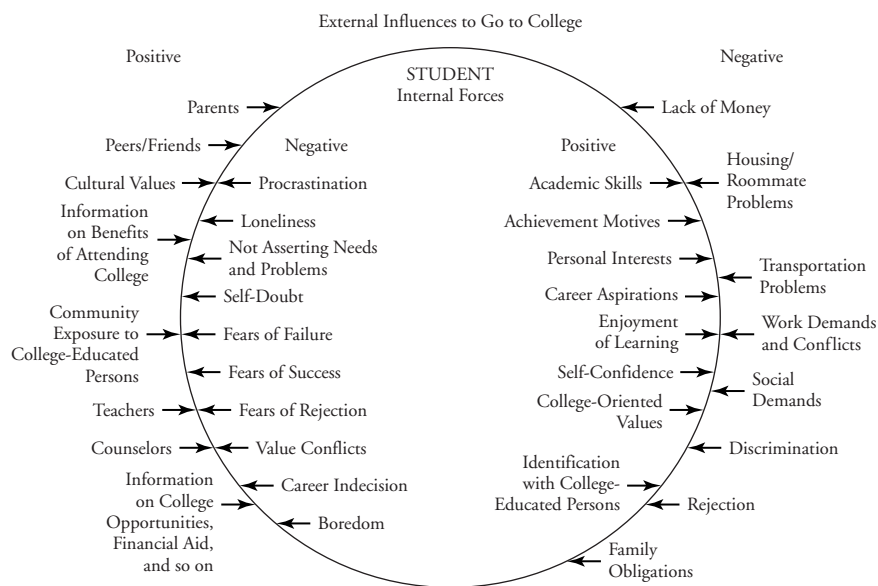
External Influences to Go to College

Positive

Parents

Peers/Friends

Cultural Values

Information on Benefits of Attending College

Community Exposure to College-Educated Persons

Teachers

Counselors

Information on College Opportunities, Financial Aid, and so on

STUDENT
Internal Forces

Negative

Procrastination

Loneliness

Not Asserting Needs and Problems

Self-Doubt

Fears of Failure

Fears of Success

Fears of Rejection

Value Conflicts

Career Indecision

Boredom

Positive

Academic Skills

Achievement Motives

Personal Interests

Career Aspirations

Enjoyment of Learning

Self-Confidence

College-Oriented Values

Identification with College-Educated Persons

Negative

Lack of Money

Housing/ Roommate Problems

Transportation Problems

Work Demands and Conflicts

Social Demands

Discrimination

Rejection

Family Obligations